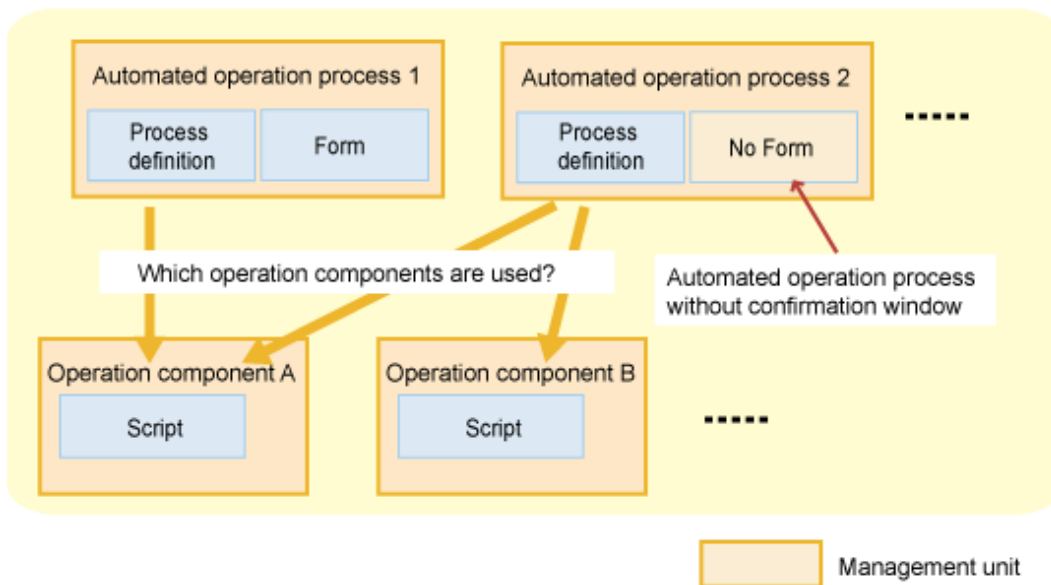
Automated operation process 1

Process definition

Form

Automated operation process 2

Process definition

No Form

.....

Which operation components are used?

Automated operation process without confirmation window

Operation component A

Script

Operation component B

Script

.....

Management unit